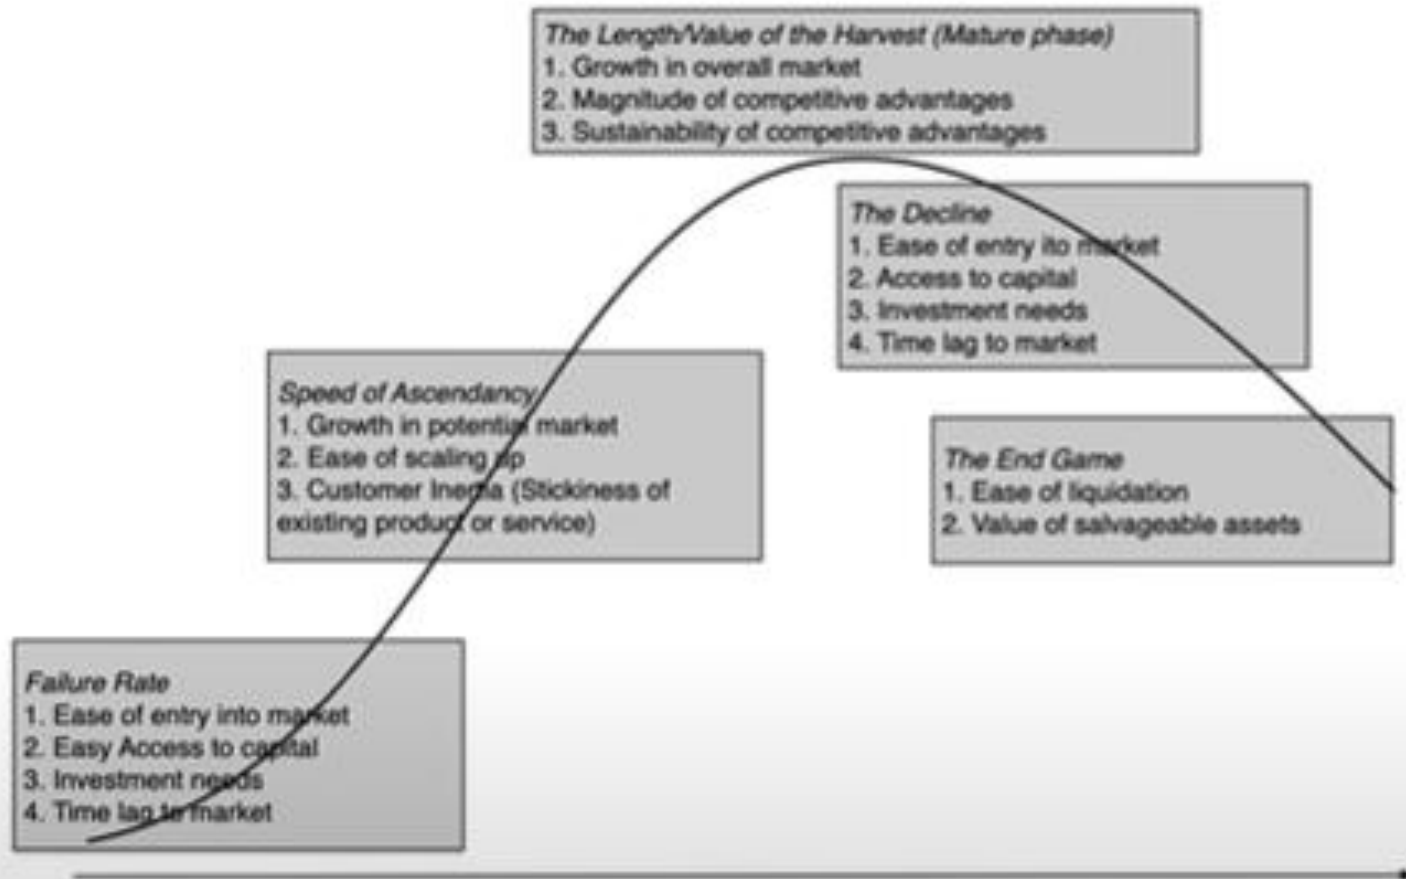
The Length/Value of the Harvest (Mature phase)
1. Growth in overall market
2. Magnitude of competitive advantages
3. Sustainability of competitive advantages

The Decline
1. Ease of entry ito market
2. Access to capital
3. Investment needs
4. Time lag to market

Speed of Ascendancy
1. Growth in potential market
2. Ease of scaling up
3. Customer Inertia (Stickiness of existing product or service)

The End Game
1. Ease of liquidation
2. Value of salvageable assets

Failure Rate
1. Ease of entry into market
2. Easy Access to capital
3. Investment needs
4. Time lag to market